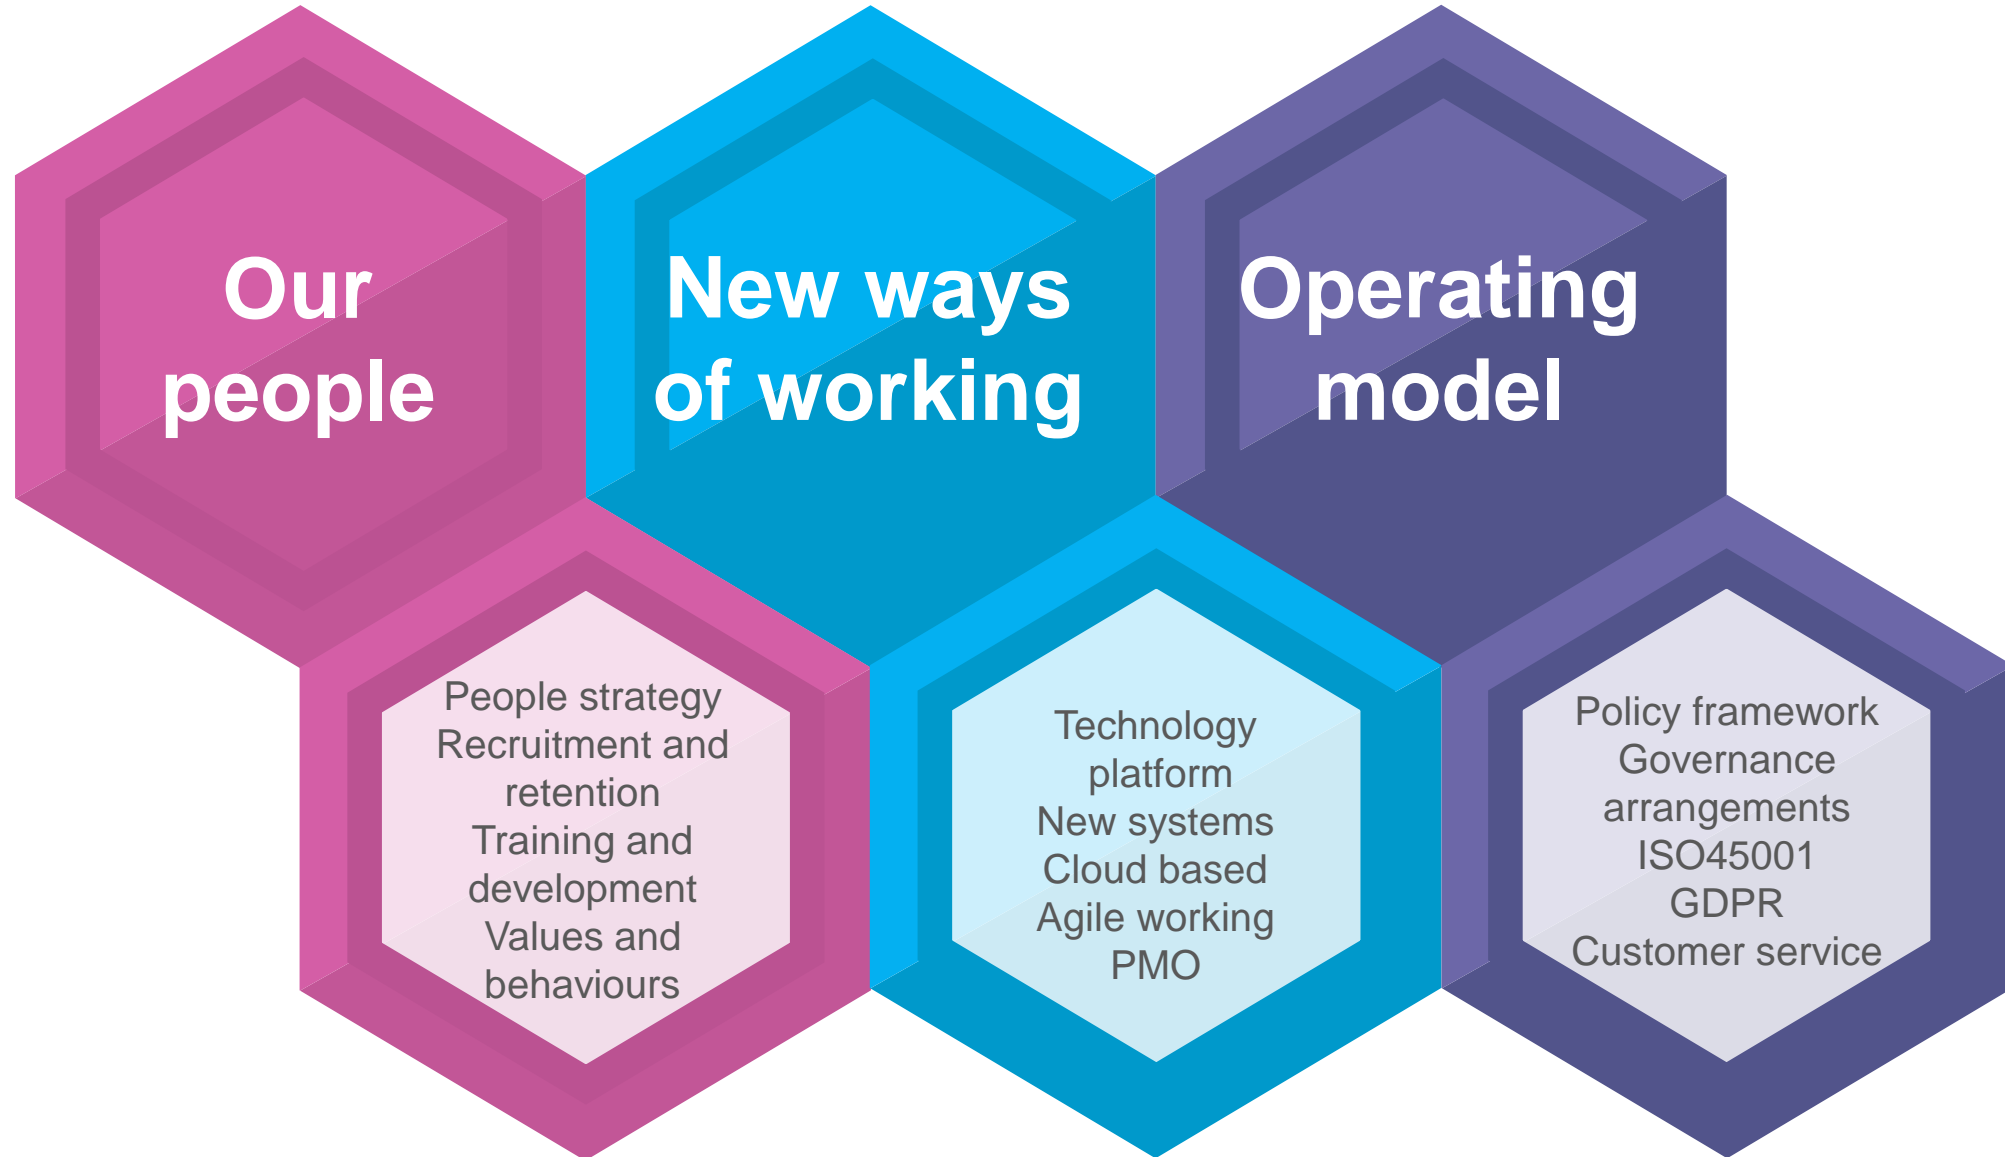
Our people

People strategy
Recruitment and retention
Training and development
Values and behaviours

New ways of working

Technology platform
New systems
Cloud based
Agile working
PMO

Operating model

Policy framework
Governance arrangements
ISO45001
GDPR
Customer service